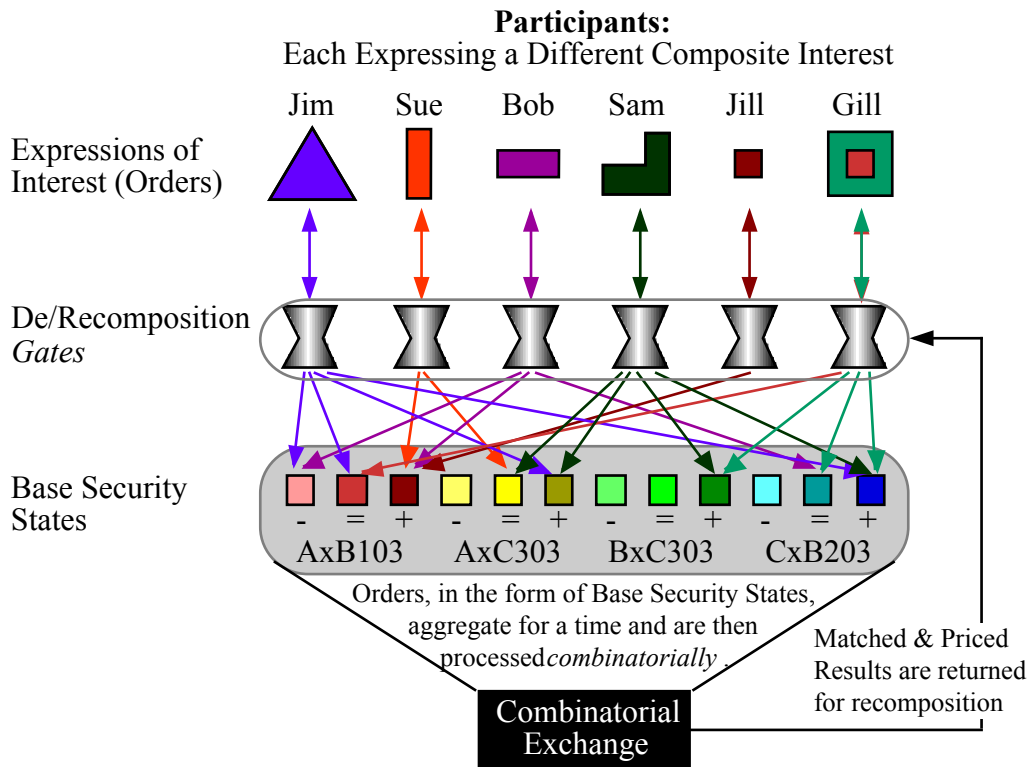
**Participants:**
Each Expressing a Different Composite Interest

Jim Sue Bob Sam Jill Gill

Expressions of Interest (Orders)

De/Recomposition *Gates*

Base Security States

- = + - = + - = + - = +

AxB103 AxC303 BxC303 CxB203

Orders, in the form of Base Security States, aggregate for a time and are then processed*combinatorially* .

Matched & Priced Results are returned for recomposition

Combinatorial Exchange